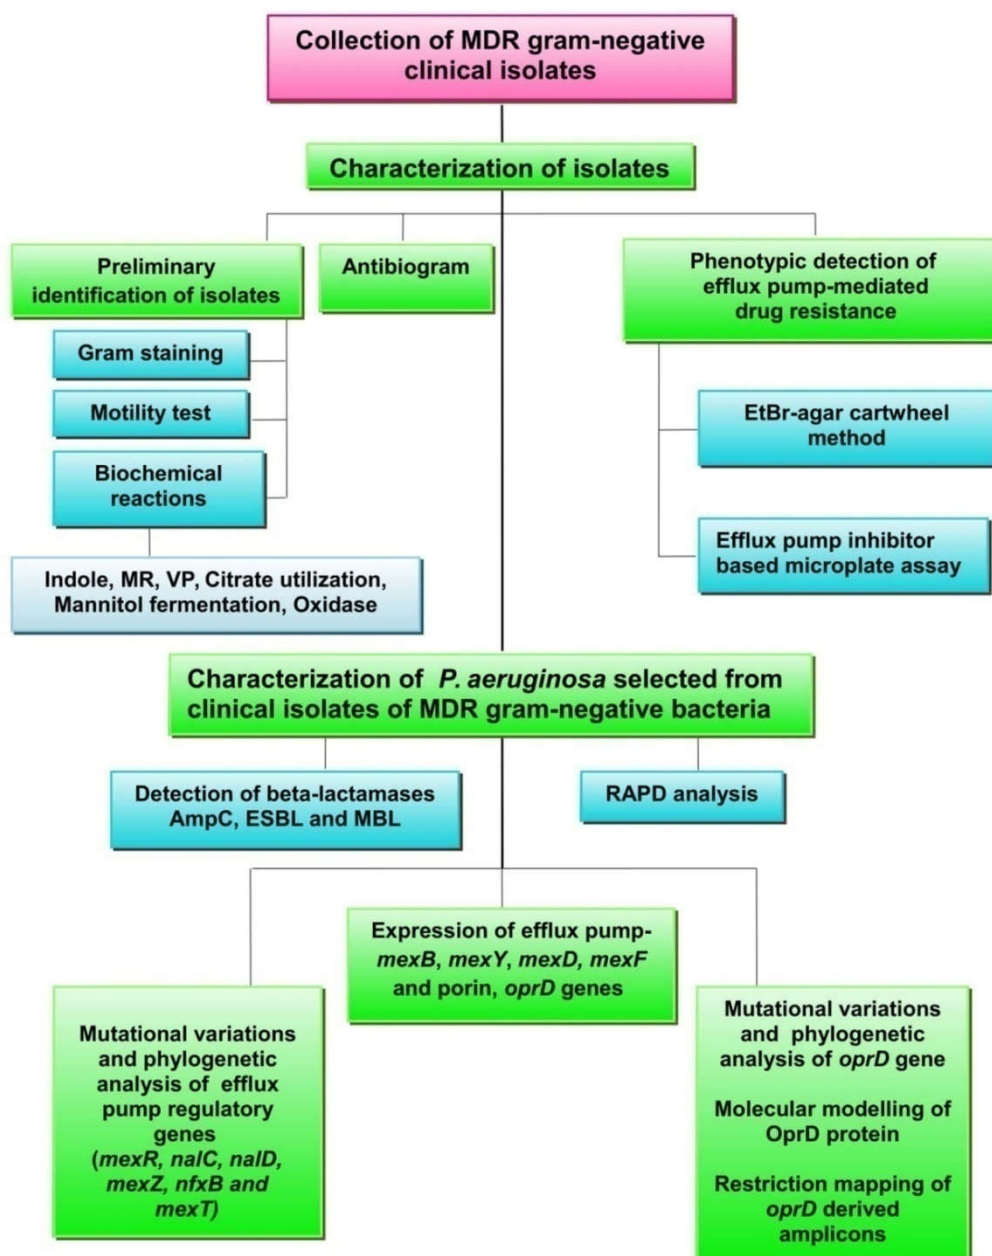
Collection of MDR gram-negative clinical isolates

Characterization of isolates

Preliminary identification of isolates

Gram staining

Motility test

Biochemical reactions

Indole, MR, VP, Citrate utilization, Mannitol fermentation, Oxidase

Antibiogram

Phenotypic detection of efflux pump-mediated drug resistance

EtBr-agar cartwheel method

Efflux pump inhibitor based microplate assay

Characterization of *P. aeruginosa* selected from clinical isolates of MDR gram-negative bacteria

Detection of beta-lactamases AmpC, ESBL and MBL

RAPD analysis

Mutational variations and phylogenetic analysis of efflux pump regulatory genes (*mexR, nalC, nalD, mexZ, nfxB and mexT)*

Expression of efflux pump- *mexB*, *mexY*, *mexD*, *mexF* and porin, *oprD* genes

Mutational variations and phylogenetic analysis of *oprD* gene

Molecular modelling of OprD protein

Restriction mapping of *oprD* derived amplicons